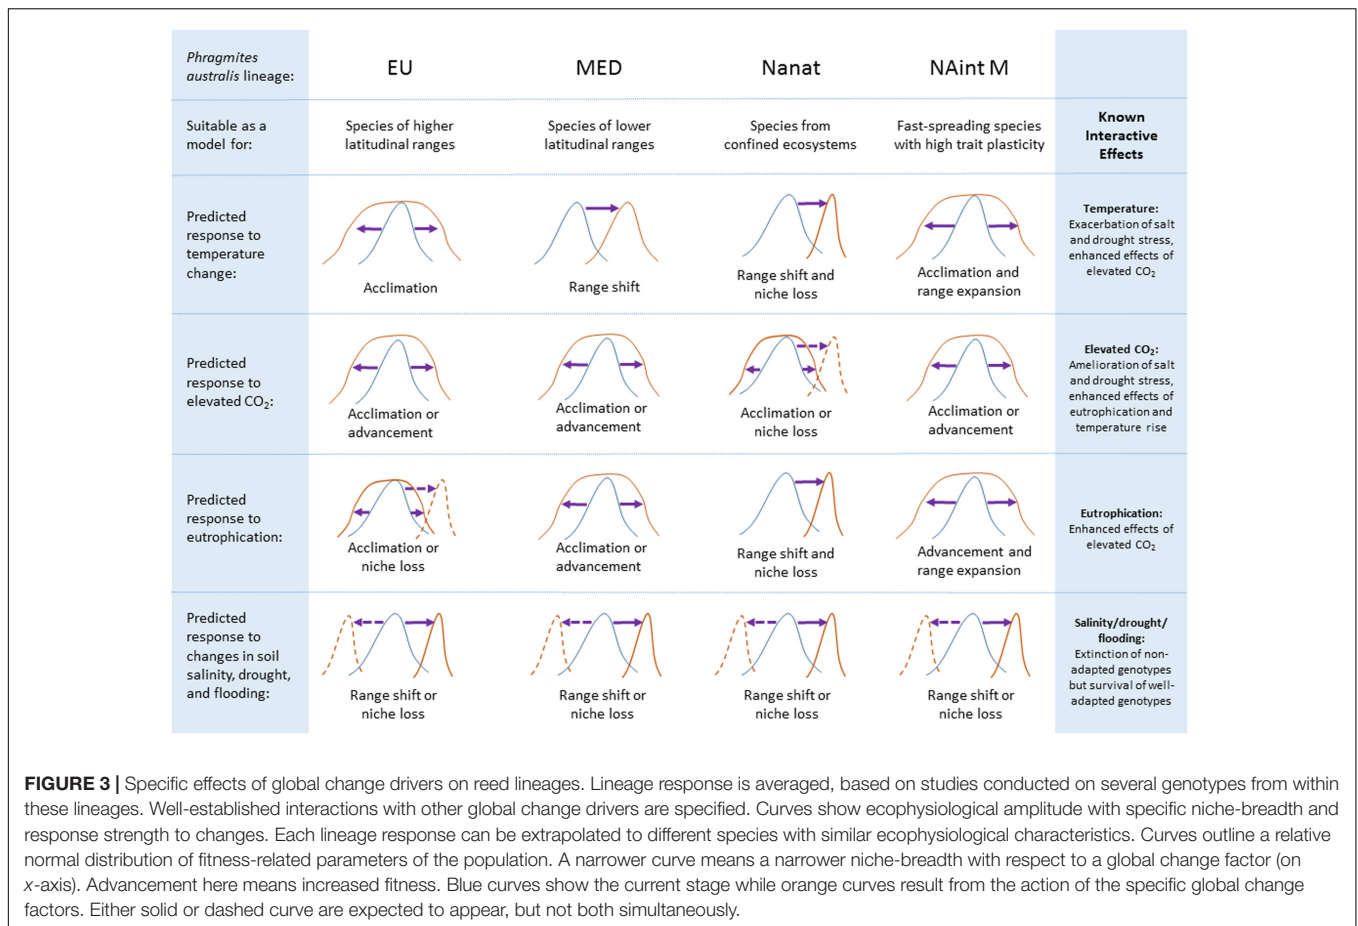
| Phragmites australis lineage: | EU | MED | Nanat | NAint M | |
|---|---|---|---|---|---|
| Suitable as a model for: | Species of higher latitudinal ranges | Species of lower latitudinal ranges | Species from confined ecosystems | Fast-spreading species with high trait plasticity | Known Interactive Effects |
| Predicted response to temperature change: | Acclimation | Range shift | Range shift and niche loss | Acclimation and range expansion | Temperature: Exacerbation of salt and drought stress, enhanced effects of elevated $CO_2$ |
| Predicted response to elevated $CO_2$: | Acclimation or advancement | Acclimation or advancement | Acclimation or niche loss | Acclimation or advancement | Elevated $CO_2$: Amelioration of salt and drought stress, enhanced effects of eutrophication and temperature rise |
| Predicted response to eutrophication: | Acclimation or niche loss | Acclimation or advancement | Range shift and niche loss | Advancement and range expansion | Eutrophication: Enhanced effects of elevated $CO_2$ |
| Predicted response to changes in soil salinity, drought, and flooding: | Range shift or niche loss | Range shift or niche loss | Range shift or niche loss | Range shift or niche loss | Salinity/drought/flooding: Extinction of non-adapted genotypes but survival of well-adapted genotypes |

FIGURE 3 | Specific effects of global change drivers on reed lineages. Lineage response is averaged, based on studies conducted on several genotypes from within these lineages. Well-established interactions with other global change drivers are specified. Curves show ecophysiological amplitude with specific niche-breadth and response strength to changes. Each lineage response can be extrapolated to different species with similar ecophysiological characteristics. Curves outline a relative normal distribution of fitness-related parameters of the population. A narrower curve means a narrower niche-breadth with respect to a global change factor (on x-axis). Advancement here means increased fitness. Blue curves show the current stage while orange curves result from the action of the specific global change factors. Either solid or dashed curve are expected to appear, but not both simultaneously.